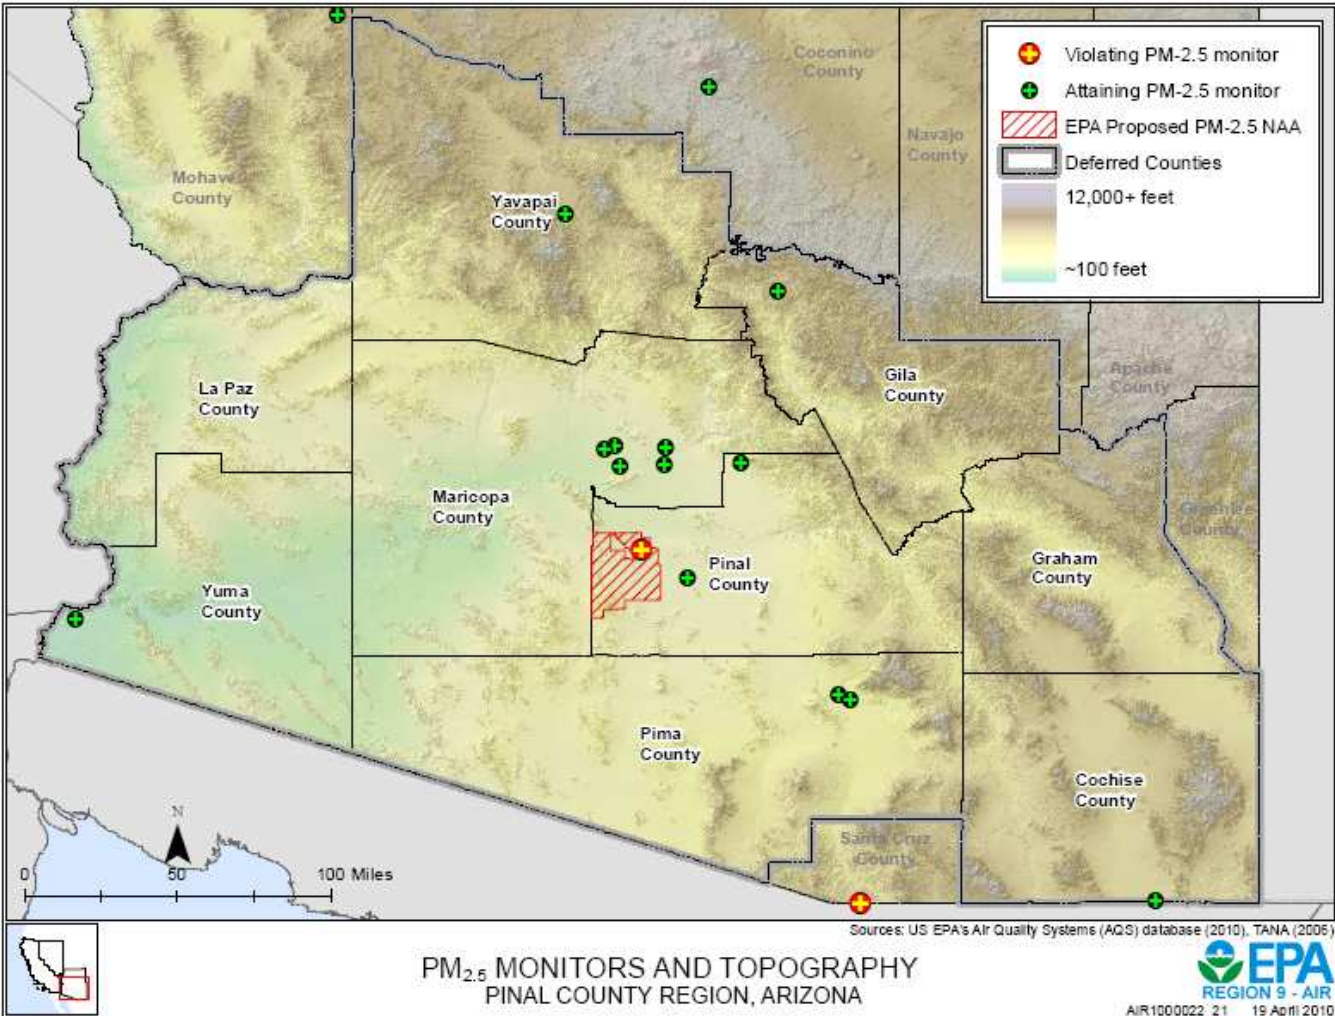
Violating PM-2.5 monitor
Attaining PM-2.5 monitor
EPA Proposed PM-2.5 NAA
Deferred Counties
12,000+ feet
~100 feet

Coconino County
Navajo County
Mohave County
Yavapai County
Apache County
La Paz County
Gila County
Greenlee County
Maricopa County
Pinal County
Graham County
Yuma County
Pima County
Cochise County
Santa Cruz County

N
0
50
100 Miles

Sources: US EPA's Air Quality Systems (AQS) database (2010), TANA (2006)

PM$_{2.5}$ MONITORS AND TOPOGRAPHY
PINAL COUNTY REGION, ARIZONA

EPA
REGION 9 - AIR
AIR1000022_21 19 April 2010